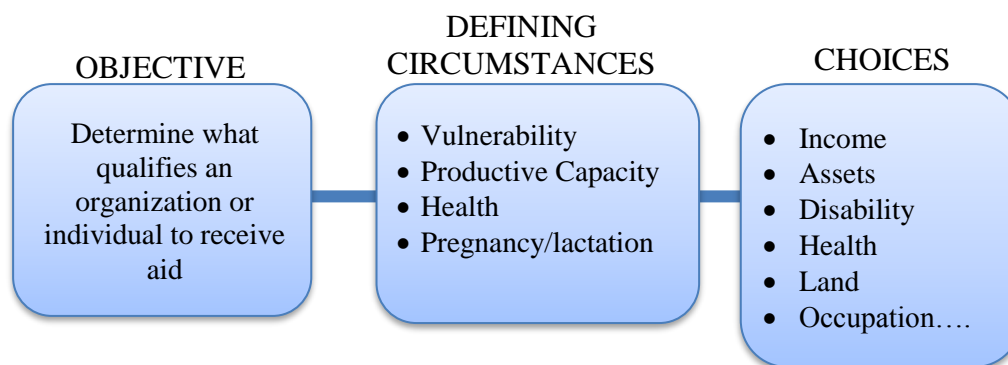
OBJECTIVE

Determine what qualifies an organization or individual to receive aid

DEFINING CIRCUMSTANCES

- Vulnerability
- Productive Capacity
- Health
- Pregnancy/lactation

CHOICES

- Income
- Assets
- Disability
- Health
- Land
- Occupation….